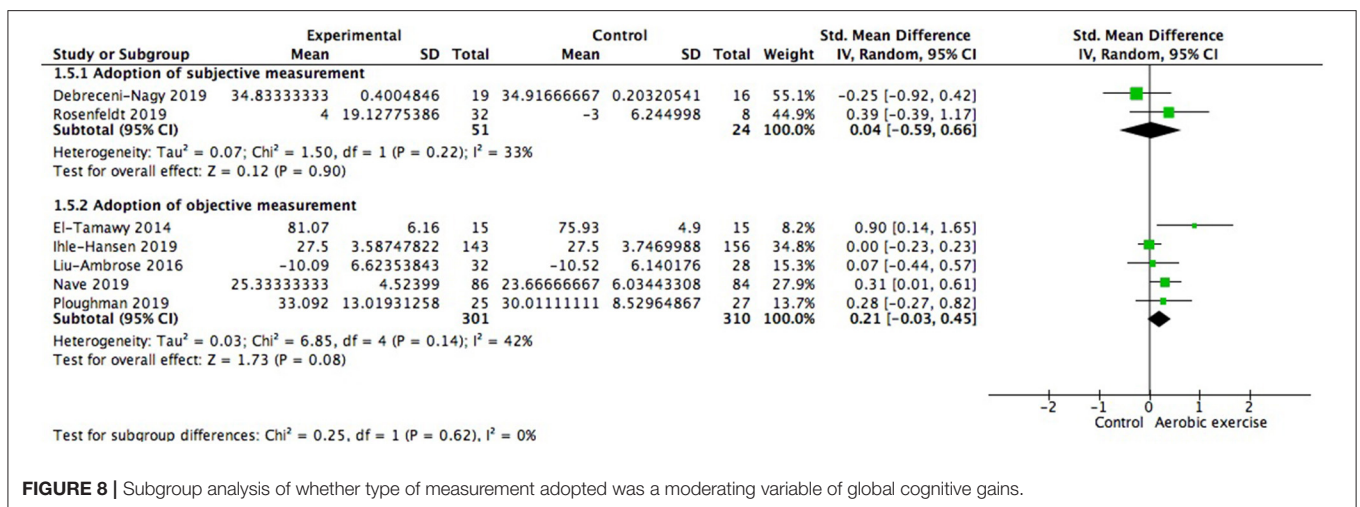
| Study or Subgroup | Experimental Mean | Experimental SD | Experimental Total | Control Mean | Control SD | Control Total | Weight | Std. Mean Difference IV, Random, 95% CI |
|---|---|---|---|---|---|---|---|---|
| **1.5.1 Adoption of subjective measurement** | | | | | | | | |
| Debreceni-Nagy 2019 | 34.83333333 | 0.4004846 | 19 | 34.91666667 | 0.20320541 | 16 | 55.1% | -0.25 [-0.92, 0.42] |
| Rosenfeldt 2019 | 4 | 19.12775386 | 32 | -3 | 6.244998 | 8 | 44.9% | 0.39 [-0.39, 1.17] |
| **Subtotal (95% CI)** | | | **51** | | | **24** | **100.0%** | **0.04 [-0.59, 0.66]** |
| Heterogeneity: Tau² = 0.07; Chi² = 1.50, df = 1 (P = 0.22); I² = 33% | | | | | | | | |
| Test for overall effect: Z = 0.12 (P = 0.90) | | | | | | | | |
| **1.5.2 Adoption of objective measurement** | | | | | | | | |
| El-Tamawy 2014 | 81.07 | 6.16 | 15 | 75.93 | 4.9 | 15 | 8.2% | 0.90 [0.14, 1.65] |
| Ihle-Hansen 2019 | 27.5 | 3.58747822 | 143 | 27.5 | 3.7469988 | 156 | 34.8% | 0.00 [-0.23, 0.23] |
| Liu-Ambrose 2016 | -10.09 | 6.62353843 | 32 | -10.52 | 6.140176 | 28 | 15.3% | 0.07 [-0.44, 0.57] |
| Nave 2019 | 25.33333333 | 4.52399 | 86 | 23.66666667 | 6.03443308 | 84 | 27.9% | 0.31 [0.01, 0.61] |
| Ploughman 2019 | 33.092 | 13.01931258 | 25 | 30.01111111 | 8.52964867 | 27 | 13.7% | 0.28 [-0.27, 0.82] |
| **Subtotal (95% CI)** | | | **301** | | | **310** | **100.0%** | **0.21 [-0.03, 0.45]** |
| Heterogeneity: Tau² = 0.03; Chi² = 6.85, df = 4 (P = 0.14); I² = 42% | | | | | | | | |
| Test for overall effect: Z = 1.73 (P = 0.08) | | | | | | | | |

Std. Mean Difference
IV, Random, 95% CI

-2 -1 0 1 2
Control Aerobic exercise

Test for subgroup differences: Chi² = 0.25, df = 1 (P = 0.62), I² = 0%

**FIGURE 8 |** Subgroup analysis of whether type of measurement adopted was a moderating variable of global cognitive gains.